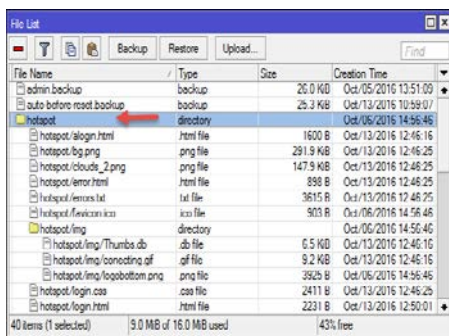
File List

Backup | Restore | Upload...

Find

| File Name | / Type | Size | Creation Time |
|---|---|---|---|
| admin.backup | backup | 26.0 KiB | Oct/05/2016 13:51:09 |
| auto-before-reset.backup | backup | 25.3 KiB | Oct/13/2016 10:59:07 |
| hotspot | directory | | Oct/06/2016 14:56:46 |
| hotspot/alogin.html | .html file | 1600 B | Oct/13/2016 12:46:16 |
| hotspot/bg.png | .png file | 291.9 KiB | Oct/13/2016 12:46:25 |
| hotspot/clouds_2.png | .png file | 147.9 KiB | Oct/13/2016 12:46:25 |
| hotspot/error.html | .html file | 898 B | Oct/13/2016 12:46:25 |
| hotspot/errors.txt | .txt file | 3615 B | Oct/13/2016 12:46:25 |
| hotspot/favicon.ico | .ico file | 903 B | Oct/06/2016 14:56:46 |
| hotspot/img | directory | | Oct/06/2016 14:56:46 |
| hotspot/img/Thumbs.db | .db file | 6.5 KiB | Oct/13/2016 12:46:16 |
| hotspot/img/conecting.gif | .gif file | 9.2 KiB | Oct/13/2016 12:46:16 |
| hotspot/img/logobottom.png | .png file | 3925 B | Oct/06/2016 14:56:46 |
| hotspot/login.css | .css file | 2411 B | Oct/13/2016 12:46:25 |
| hotspot/login.html | .html file | 2231 B | Oct/13/2016 12:50:01 |

40 items (1 selected) | 9.0 MiB of 16.0 MiB used | 43% free